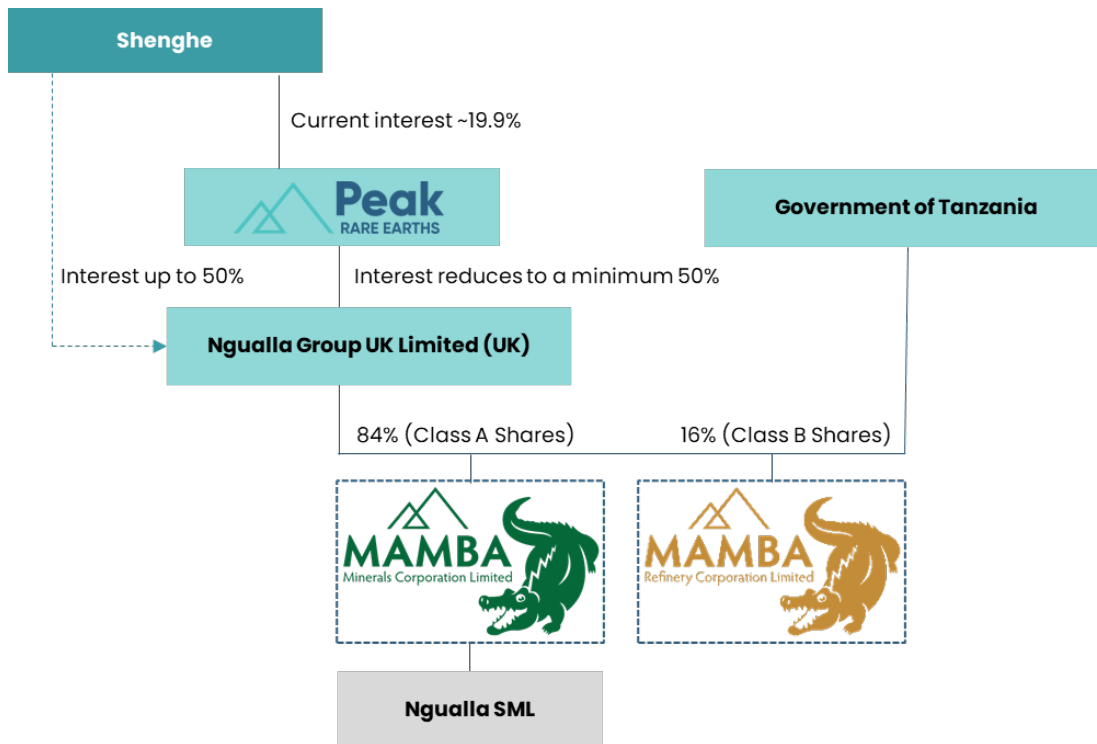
Shenghe

Current interest ~19.9%

Peak
RARE EARTHS

Government of Tanzania

Interest up to 50%

Interest reduces to a minimum 50%

Ngualla Group UK Limited (UK)

84% (Class A Shares)

16% (Class B Shares)

MAMBA
Minerals Corporation Limited

MAMBA
Refinery Corporation Limited

Ngualla SML